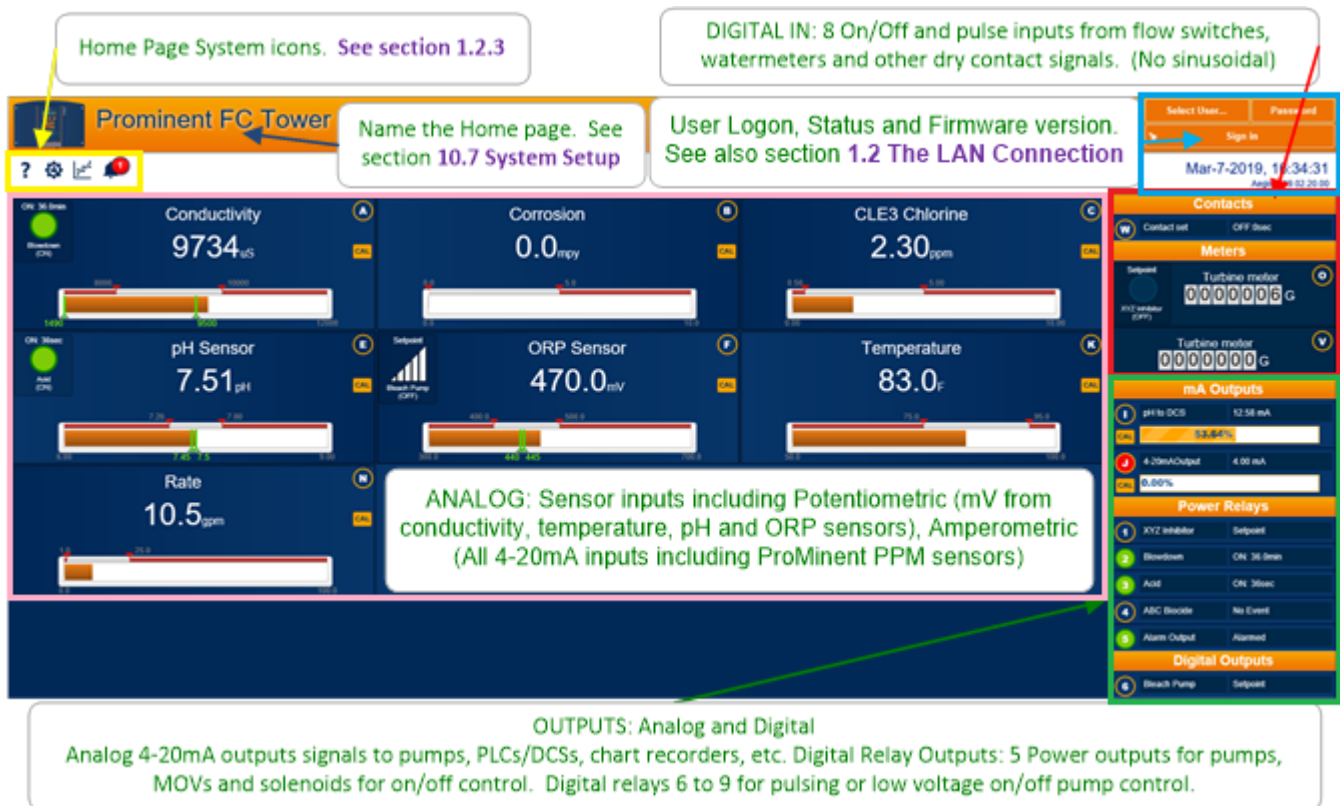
Home Page System icons. See section 1.2.3

DIGITAL IN: 8 On/Off and pulse inputs from flow switches, watermeters and other dry contact signals. (No sinusoidal)

Prominent FC Tower

Name the Home page. See section 10.7 System Setup

User Logon, Status and Firmware version. See also section 1.2 The LAN Connection

Select User... Password Sign In

Mar-7-2019, 1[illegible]:34:31

? 1

ON: 36.0min Blowdown (ON)

Conductivity A
9734uS
CAL
6000 10000
1490 9500 12000

Corrosion B
0.0mpy
CAL
0.0 5.0 10.0

CLE3 Chlorine C
2.30ppm
CAL
0.50 5.00 0.00

ON: 36sec Acid (ON)

pH Sensor E
7.51pH
CAL
7.20 7.90
6.00 7.45 7.5 9.00

Setpoint Bleach Pump (OFF)

ORP Sensor F
470.0mV
CAL
400.0 500.0
300.0 440 445 700.0

Temperature K
83.0F
CAL
75.0 95.0
50.0

Rate N
10.5gpm
CAL
1.0 25.0
0.0 100.0

ANALOG: Sensor inputs including Potentiometric (mV from conductivity, temperature, pH and ORP sensors), Amperometric (All 4-20mA inputs including ProMinent PPM sensors)

Contacts
W Contact set OFF 0sec
Meters
Setpoint XYZ Inhibitor (OFF)
Turbine meter O
0000005 G
Turbine meter V
0000000 G

mA Outputs
I pH to DCS 12.58 mA
CAL 53.64%
J 4-20mAOutput 4.00 mA
CAL 0.00%
Power Relays
1 XYZ Inhibitor Setpoint
2 Blowdown ON: 36.0min
3 Acid ON: 36sec
4 ABC Biocide No Event
5 Alarm Output Alarmed
Digital Outputs
6 Bleach Pump Setpoint

OUTPUTS: Analog and Digital
Analog 4-20mA outputs signals to pumps, PLCs/DCSs, chart recorders, etc. Digital Relay Outputs: 5 Power outputs for pumps, MOVs and solenoids for on/off control. Digital relays 6 to 9 for pulsing or low voltage on/off pump control.